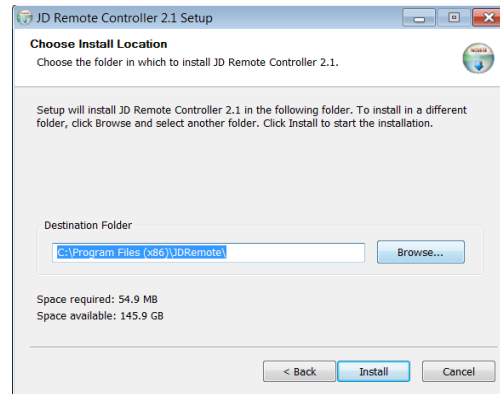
JD Remote Controller 2.1 Setup

Choose Install Location
Choose the folder in which to install JD Remote Controller 2.1.

Setup will install JD Remote Controller 2.1 in the following folder. To install in a different folder, click Browse and select another folder. Click Install to start the installation.

Destination Folder

C:\Program Files (x86)\JDRemote\

Browse...

Space required: 54.9 MB
Space available: 145.9 GB

< Back
Install
Cancel